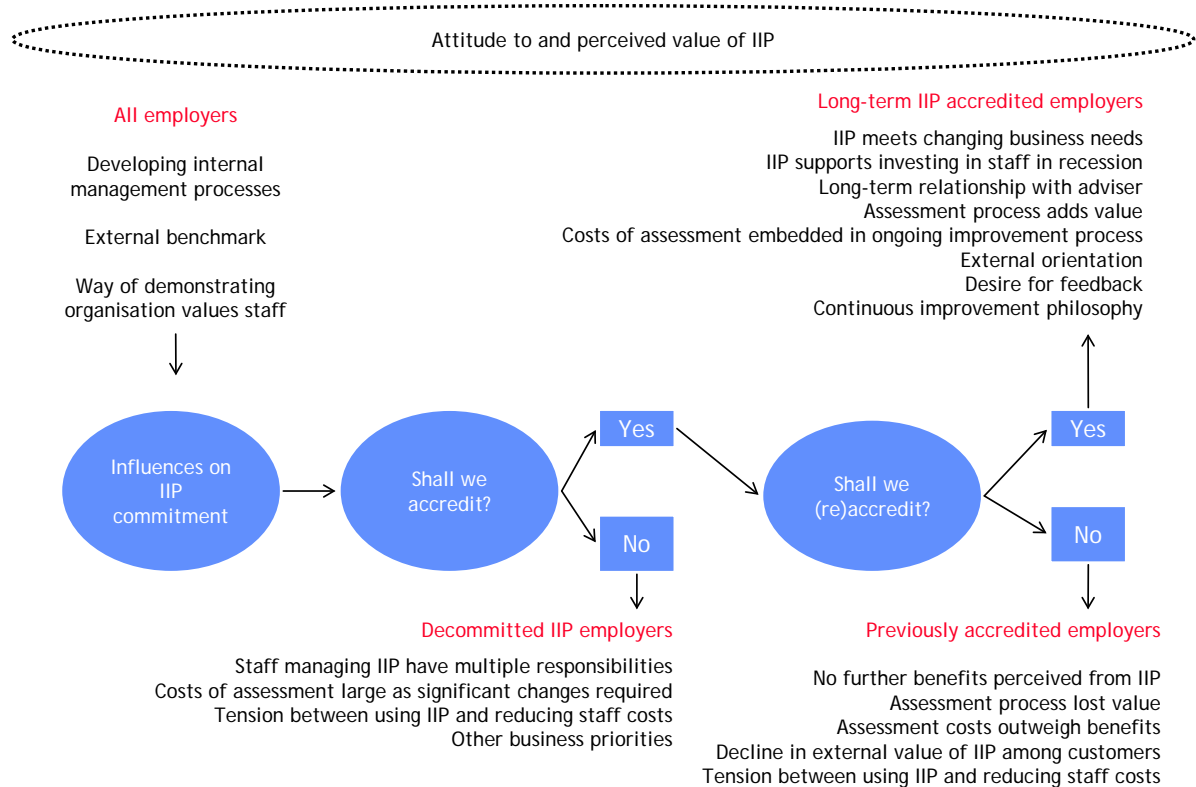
Attitude to and perceived value of IIP

All employers

Developing internal management processes

External benchmark

Way of demonstrating organisation values staff

Long-term IIP accredited employers

IIP meets changing business needs
IIP supports investing in staff in recession
Long-term relationship with adviser
Assessment process adds value
Costs of assessment embedded in ongoing improvement process
External orientation
Desire for feedback
Continuous improvement philosophy

Influences on IIP commitment

Shall we accredit?

Yes

No

Shall we (re)accredit?

Yes

No

Decommitted IIP employers

Staff managing IIP have multiple responsibilities
Costs of assessment large as significant changes required
Tension between using IIP and reducing staff costs
Other business priorities

Previously accredited employers

No further benefits perceived from IIP
Assessment process lost value
Assessment costs outweigh benefits
Decline in external value of IIP among customers
Tension between using IIP and reducing staff costs